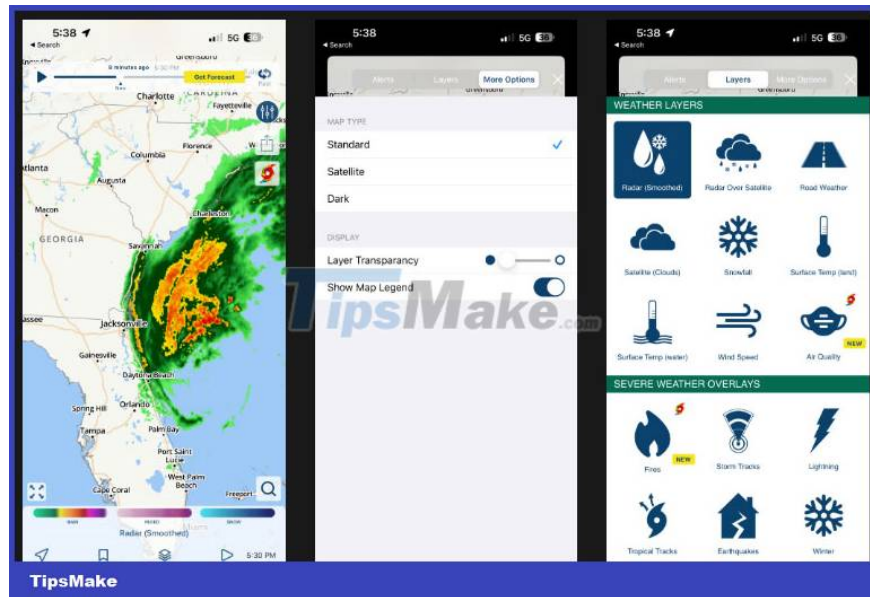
5:38
◂ Search
5G 38
Greensboro
8 minutes ago 5:30 PM
Now
Get Forecast
Charlotte
CAROLINA
Fayetteville
Columbia
Florence
Atlanta
Augusta
Macon
Charleston
GEORGIA
Savannah
Tallahassee
Jacksonville
Gainesville
Daytona Beach
Spring Hill
Orlando
Tampa
Palm Bay
Port Saint Lucie
West Palm Beach
Cape Coral
Freeport
RAIN
MIXED
SNOW
Radar (Smoothed)
5:30 PM

5:38
◂ Search
5G 38
Alerts
Layers
More Options
Greensboro
MAP TYPE
Standard
Satellite
Dark
DISPLAY
Layer Transparancy
Show Map Legend

5:38
◂ Search
5G 38
Alerts
Layers
More Options
Greensboro
WEATHER LAYERS
Radar (Smoothed)
Radar Over Satellite
Road Weather
Satellite (Clouds)
Snowfall
Surface Temp (land)
Surface Temp (water)
Wind Speed
Air Quality
NEW
SEVERE WEATHER OVERLAYS
Fires
NEW
Storm Tracks
Lightning
Tropical Tracks
Earthquakes
Winter

TipsMake.com

TipsMake